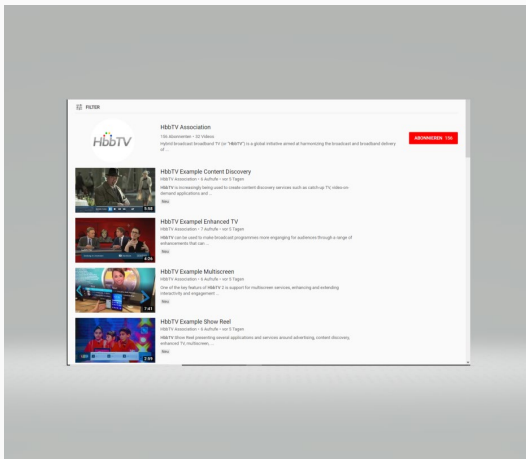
FILTER

HbbTV

HbbTV Association
156 Abonnenten • 32 Videos
Hybrid broadcast broadband TV (or "HbbTV") is a global initiative aimed at harmonizing the broadcast and broadband delivery of ...

ABONNIEREN 156

0:58
HbbTV Example Content Discovery
HbbTV Association • 6 Aufrufe • vor 5 Tagen
HbbTV is increasingly being used to create content discovery services such as catch-up TV, video on demand applications and ...
Neu

4:26
HbbTV Exampel Enhanced TV
HbbTV Association • 7 Aufrufe • vor 5 Tagen
HbbTV can be used to make broadcast programmes more engaging for audiences through a range of enhancements that can ...
Neu

7:41
HbbTV Example Multiscreen
HbbTV Association • 6 Aufrufe • vor 5 Tagen
One of the key feature of HbbTV 2 is support for multiscreen services, enhancing and extending interactivity and engagement ...
Neu

2:59
HbbTV Example Show Reel
HbbTV Association • 6 Aufrufe • vor 5 Tagen
HbbTV Show Reel presenting several applications and services around advertising, content discovery, enhanced TV, multiscreen, ...
Neu